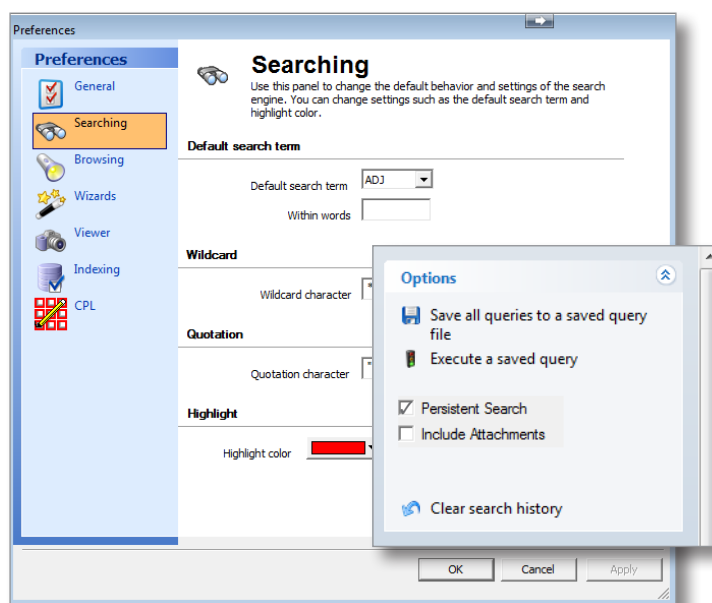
Preferences

Preferences
General
Searching
Browsing
Wizards
Viewer
Indexing
CPL

Searching
Use this panel to change the default behavior and settings of the search engine. You can change settings such as the default search term and highlight color.

Default search term
Default search term ADJ
Within words

Wildcard
Wildcard character

Quotation
Quotation character

Highlight
Highlight color

Options
Save all queries to a saved query file
Execute a saved query
Persistent Search
Include Attachments
Clear search history

OK
Cancel
Apply